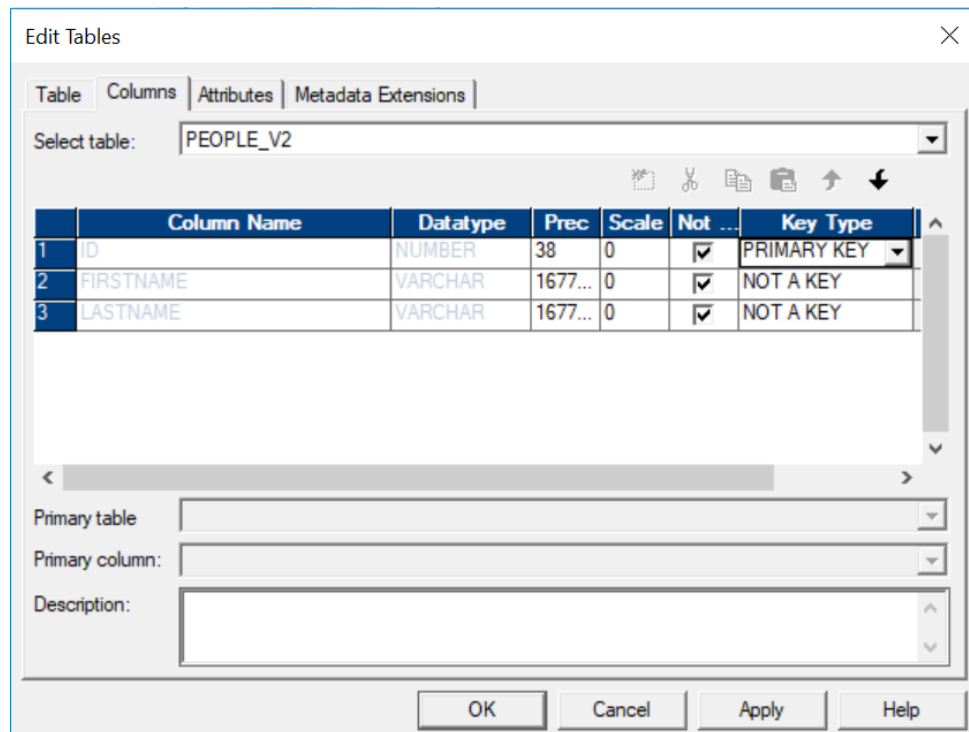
Edit Tables

Table | Columns | Attributes | Metadata Extensions

Select table: PEOPLE_V2

| | Column Name | Datatype | Prec | Scale | Not ... | Key Type |
|---|---|---|---|---|---|---|
| 1 | ID | NUMBER | 38 | 0 | ☑ | PRIMARY KEY |
| 2 | FIRSTNAME | VARCHAR | 1677... | 0 | ☑ | NOT A KEY |
| 3 | LASTNAME | VARCHAR | 1677... | 0 | ☑ | NOT A KEY |

Primary table

Primary column:

Description:

OK Cancel Apply Help